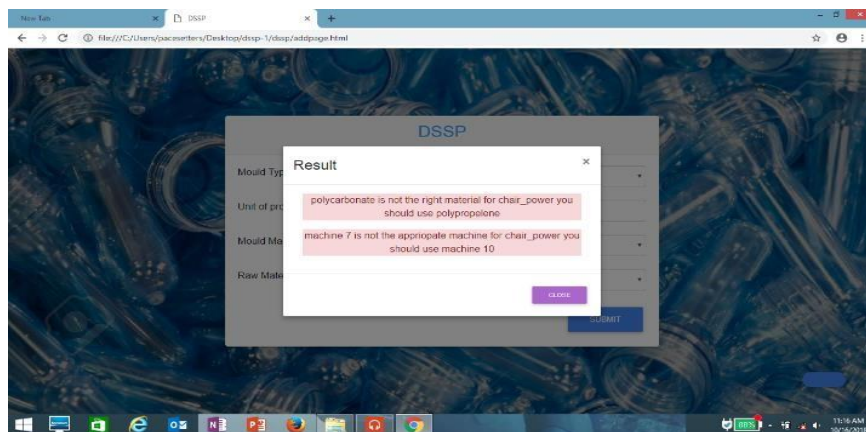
New Tab
DSSP
file:///C:/Users/paceseters/Desktop/dssp-1/dssp/addpage.html

DSSP

Mould Typ
Unit of pro
Mould Ma
Raw Mate

Result

polycarbonate is not the right material for chair_power you should use polypropelene

machine 7 is not the appropiate machine for chair_power you should use machine 10

CLOSE

SUBMIT

11:16 AM
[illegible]